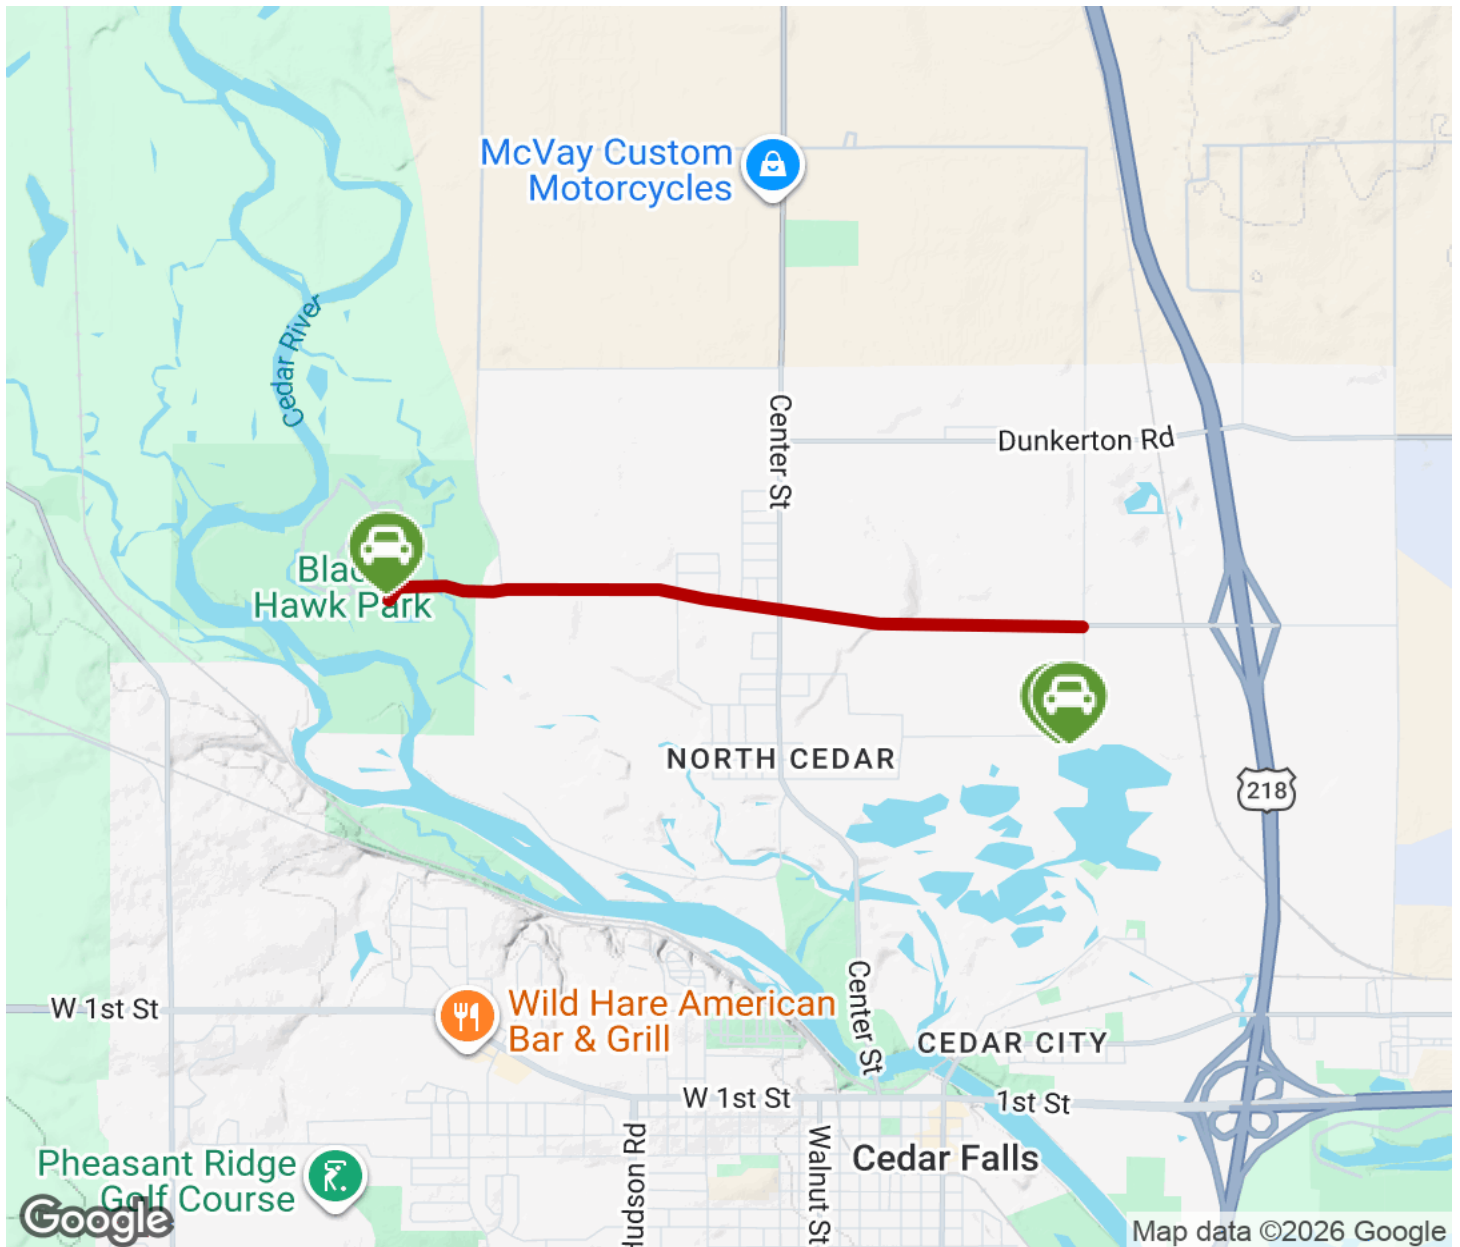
McVay Custom Motorcycles

Cedar River

Center St

Dunkerton Rd

Blac
Hawk Park

NORTH CEDAR

218

W 1st St

Wild Hare American Bar & Grill

Center St

CEDAR CITY

W 1st St

1st St

Pheasant Ridge Golf Course

Hudson Rd

Walnut St

Cedar Falls

Google

Map data ©2026 Google